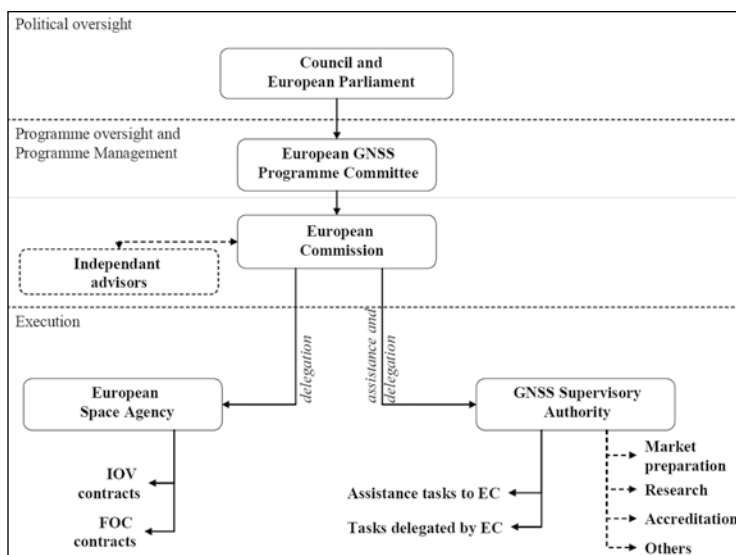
Political oversight

Council and European Parliament

Programme oversight and Programme Management

European GNSS Programme Committee

European Commission

Independant advisors

Execution

delegation

assistance and delegation

European Space Agency

GNSS Supervisory Authority

IOV contracts

FOC contracts

Assistance tasks to EC

Tasks delegated by EC

Market preparation

Research

Accreditation

Others